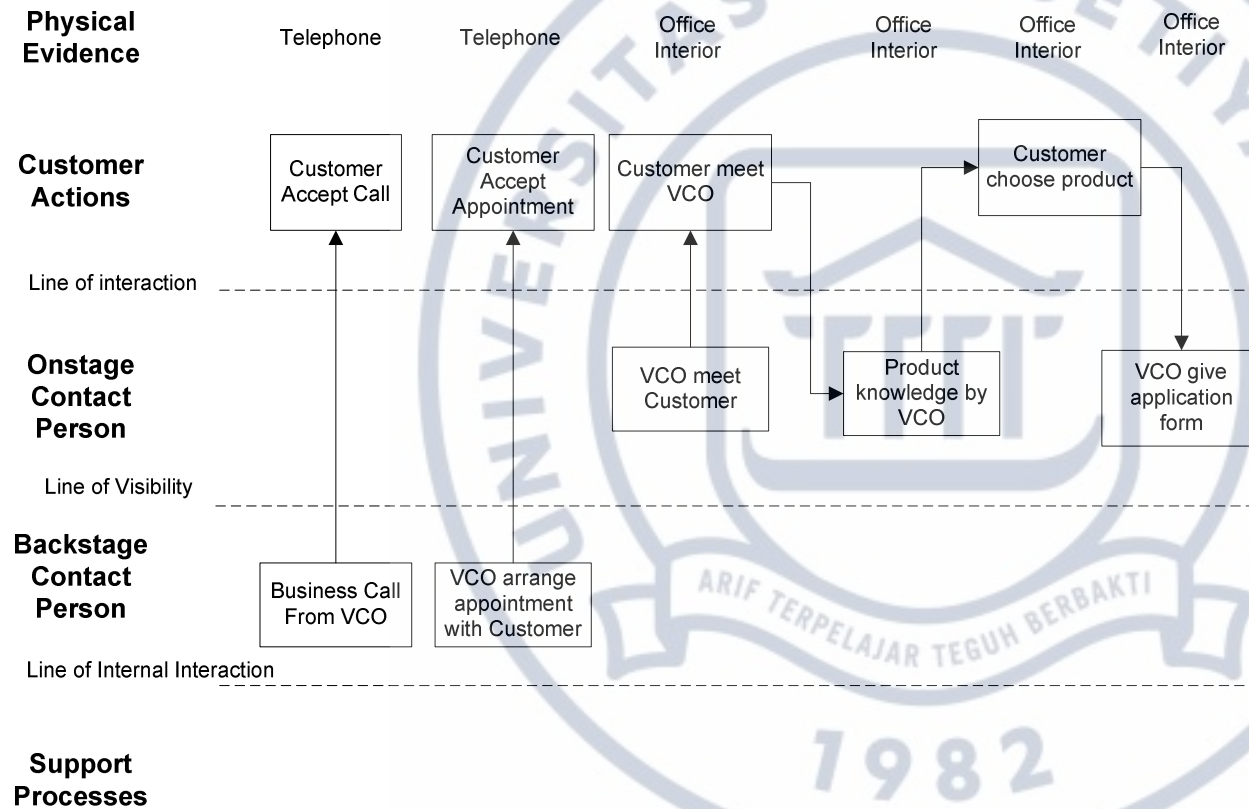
Physical Evidence

Telephone

Telephone

Office Interior

Office Interior

Office Interior

Office Interior

Customer Actions

Customer Accept Call

Customer Accept Appointment

Customer meet VCO

Customer choose product

Line of interaction

Onstage Contact Person

VCO meet Customer

Product knowledge by VCO

VCO give application form

Line of Visibility

Backstage Contact Person

Business Call From VCO

VCO arrange appointment with Customer

ARIF TERPELAJAR TEGUH BERBAKTI

Line of Internal Interaction

1982

Support Processes